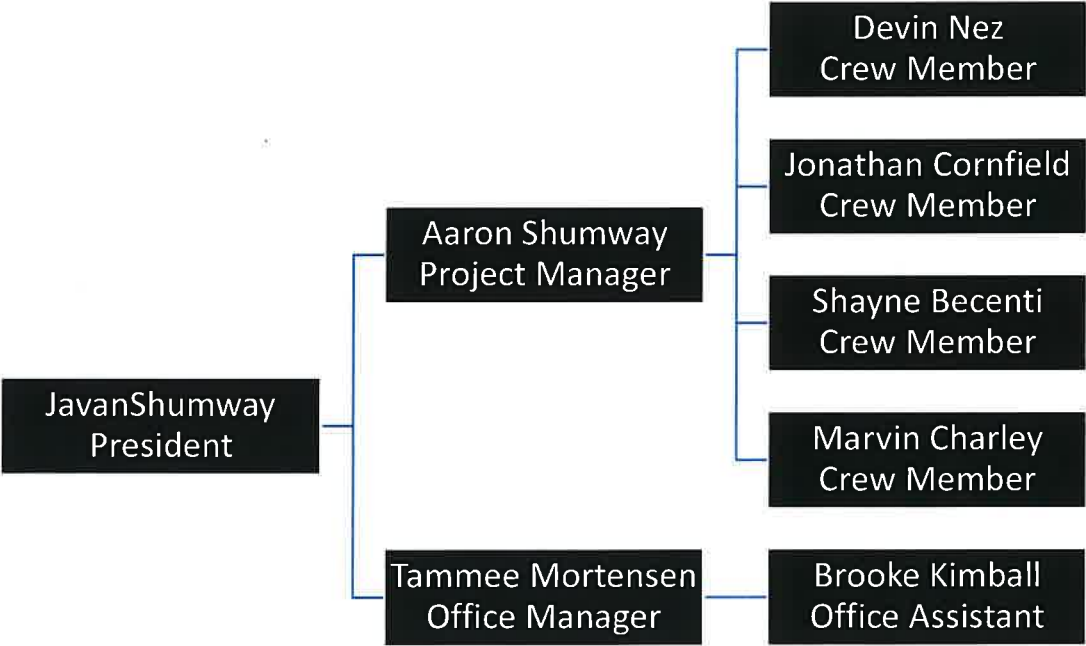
JavanShumway
President

Aaron Shumway
Project Manager

Devin Nez
Crew Member

Jonathan Cornfield
Crew Member

Shayne Becenti
Crew Member

Marvin Charley
Crew Member

Tammee Mortensen
Office Manager

Brooke Kimball
Office Assistant